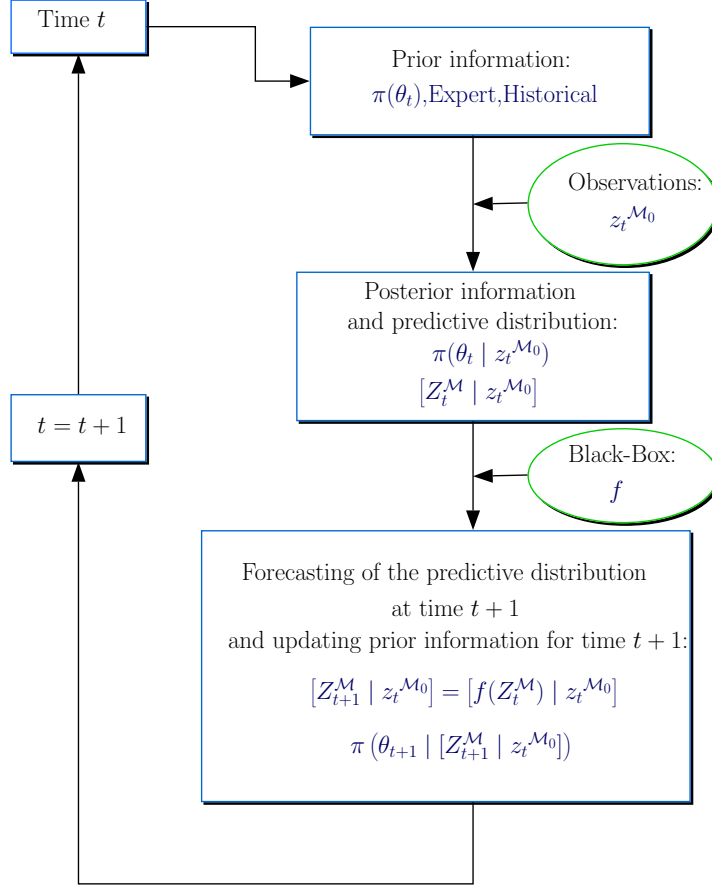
Time $t$

Prior information:
$\pi(\theta_t)$,Expert,Historical

Observations:
${z_t}^{\mathcal{M}_0}$

Posterior information and predictive distribution:
$\pi(\theta_t \mid {z_t}^{\mathcal{M}_0})$
$\left[Z_t^{\mathcal{M}} \mid {z_t}^{\mathcal{M}_0}\right]$

$t = t + 1$

Black-Box:
$f$

Forecasting of the predictive distribution at time $t+1$ and updating prior information for time $t+1$:
$\left[Z_{t+1}^{\mathcal{M}} \mid {z_t}^{\mathcal{M}_0}\right] = \left[f(Z_t^{\mathcal{M}}) \mid {z_t}^{\mathcal{M}_0}\right]$
$\pi\left(\theta_{t+1} \mid \left[Z_{t+1}^{\mathcal{M}} \mid {z_t}^{\mathcal{M}_0}\right]\right)$